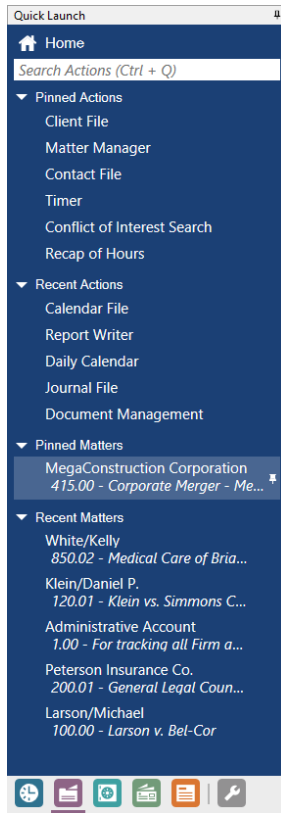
Quick Launch

Home

Search Actions (Ctrl + Q)

Pinned Actions

Client File

Matter Manager

Contact File

Timer

Conflict of Interest Search

Recap of Hours

Recent Actions

Calendar File

Report Writer

Daily Calendar

Journal File

Document Management

Pinned Matters

MegaConstruction Corporation
415.00 - Corporate Merger - Me...

Recent Matters

White/Kelly
850.02 - Medical Care of Bria...

Klein/Daniel P.
120.01 - Klein vs. Simmons C...

Administrative Account
1.00 - For tracking all Firm a...

Peterson Insurance Co.
200.01 - General Legal Coun...

Larson/Michael
100.00 - Larson v. Bel-Cor